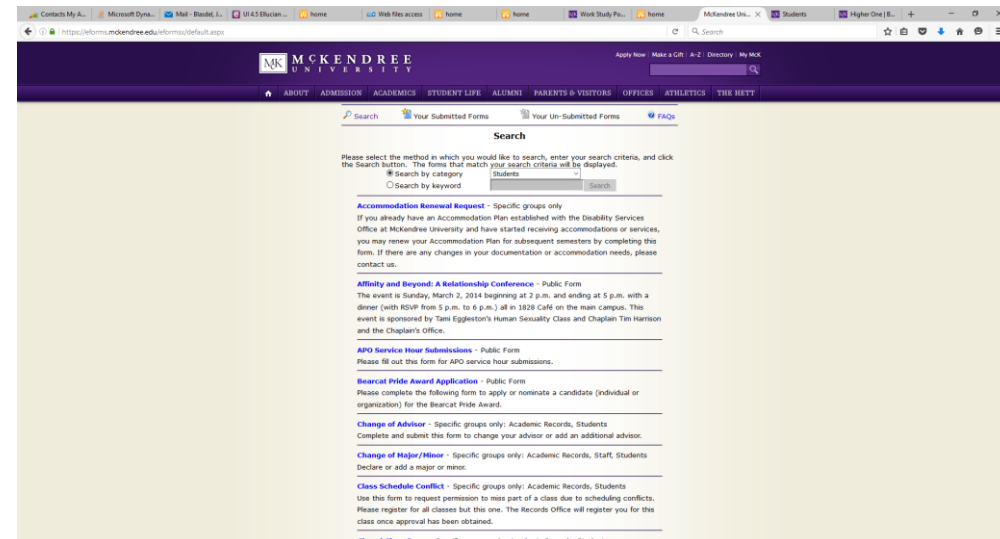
Contacts My A... | Microsoft Dyna... | Mail - Blasdel, J... | UI 4.5 Ellucian ... | home | Web files access | home | home | Work Study Po... | home | McKendree Uni... | Students | Higher One | B... | +

https://eforms.mckendree.edu/eformss/default.aspx

Search

MK McKENDREE UNIVERSITY

Apply Now | Make a Gift | A-Z | Directory | My McK

ABOUT ADMISSION ACADEMICS STUDENT LIFE ALUMNI PARENTS & VISITORS OFFICES ATHLETICS THE HETT

Search | Your Submitted Forms | Your Un-Submitted Forms | FAQs

Search

Please select the method in which you would like to search, enter your search criteria, and click the Search button. The forms that match your search criteria will be displayed.

Search by category Students

Search by keyword Search

Accommodation Renewal Request - Specific groups only
If you already have an Accommodation Plan established with the Disability Services Office at McKendree University and have started receiving accommodations or services, you may renew your Accommodation Plan for subsequent semesters by completing this form. If there are any changes in your documentation or accommodation needs, please contact us.

Affinity and Beyond: A Relationship Conference - Public Form
The event is Sunday, March 2, 2014 beginning at 2 p.m. and ending at 5 p.m. with a dinner (with RSVP from 5 p.m. to 6 p.m.) all in 1828 Café on the main campus. This event is sponsored by Tami Eggleston's Human Sexuality Class and Chaplain Tim Harrison and the Chaplain's Office.

APO Service Hour Submissions - Public Form
Please fill out this form for APO service hour submissions.

Bearcat Pride Award Application - Public Form
Please complete the following form to apply or nominate a candidate (individual or organization) for the Bearcat Pride Award.

Change of Advisor - Specific groups only: Academic Records, Students
Complete and submit this form to change your advisor or add an additional advisor.

Change of Major/Minor - Specific groups only: Academic Records, Staff, Students
Declare or add a major or minor.

Class Schedule Conflict - Specific groups only: Academic Records, Students
Use this form to request permission to miss part of a class due to scheduling conflicts. Please register for all classes but this one. The Records Office will register you for this class once approval has been obtained.

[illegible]